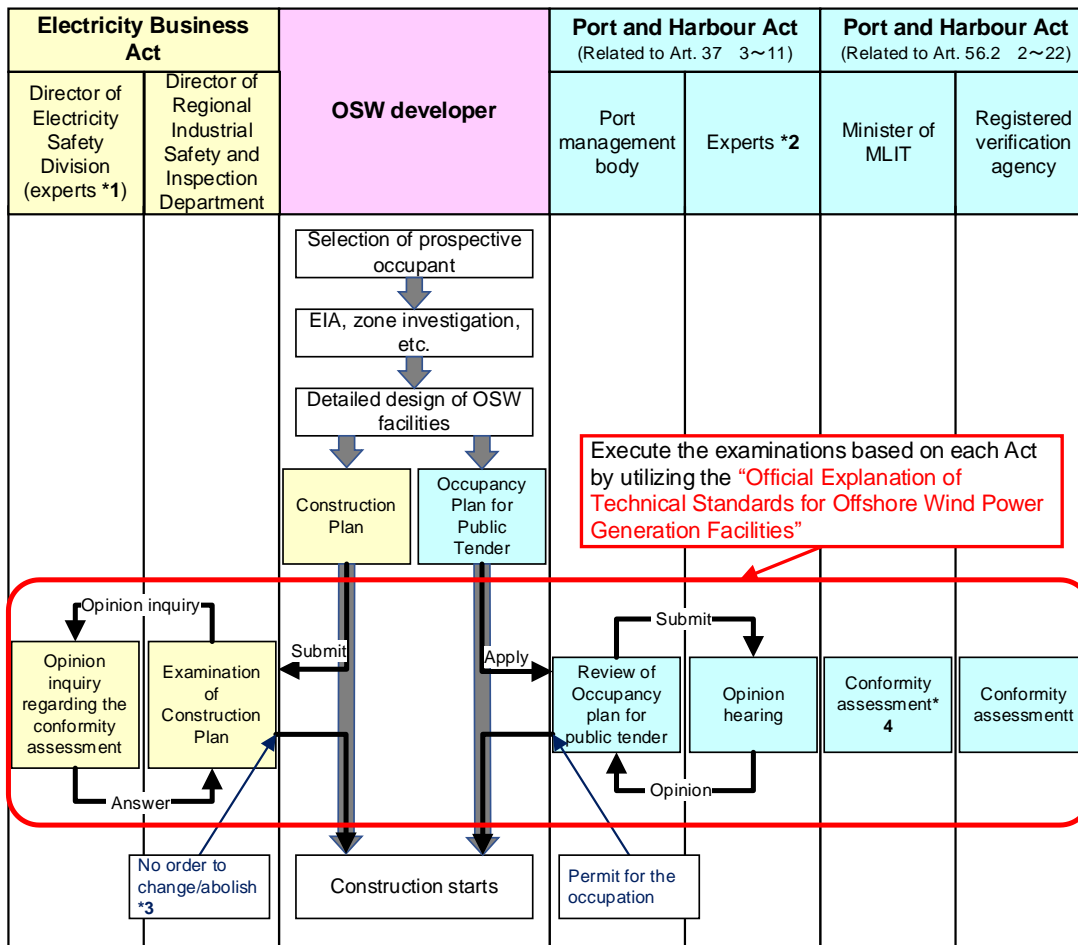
Electricity Business Act

Director of Electricity Safety Division (experts *1)

Director of Regional Industrial Safety and Inspection Department

OSW developer

Port and Harbour Act
(Related to Art. 37 3～11)

Port management body

Experts *2

Port and Harbour Act
(Related to Art. 56.2 2～22)

Minister of MLIT

Registered verification agency

Selection of prospective occupant

EIA, zone investigation, etc.

Detailed design of OSW facilities

Execute the examinations based on each Act by utilizing the “Official Explanation of Technical Standards for Offshore Wind Power Generation Facilities”

Construction Plan

Occupancy Plan for Public Tender

Opinion inquiry

Opinion inquiry regarding the conformity assessment

Examination of Construction Plan

Submit

Apply

Submit

Review of Occupancy plan for public tender

Opinion hearing

Conformity assessment*4

Conformity assessmentt

Answer

Opinion

No order to change/abolish *3

Construction starts

Permit for the occupation